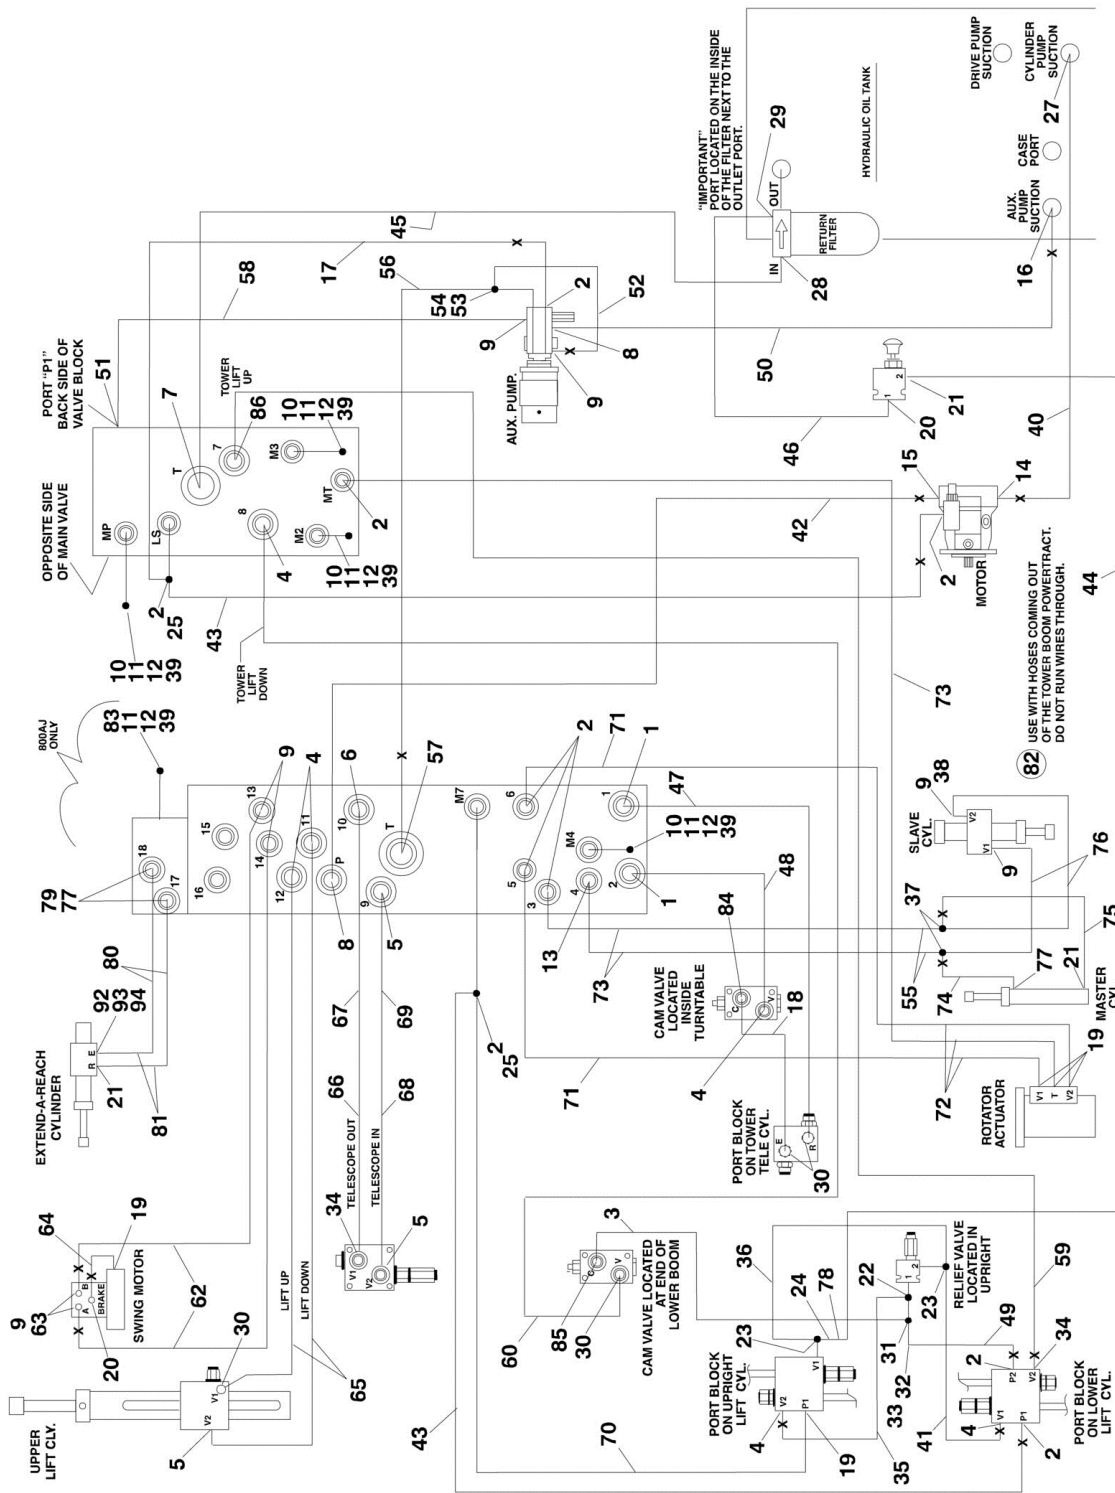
"IMPORTANT" PORT LOCATED ON THE INSIDE OF THE FILTER NEXT TO THE OUTLET PORT.

HYDRAULIC OIL TANK

DRIVE PUMP SUCTION

CYLINDER PUMP SUCTION

CASE PORT

AUX. PUMP SUCTION

29

27

16

OUT

IN

RETURN FILTER

28

50

45

17

56

54

53

2

52

9

8

9

AUX. PUMP.

58

PORT "P1" BACK SIDE OF VALVE BLOCK

51

7

TOWER LIFT UP

86

10

11

12

39

OPPOSITE SIDE OF MAIN VALVE

MP

LS

T

7

8

M3

M2

MT

2

4

10

11

12

39

2

25

43

10

11

12

39

TOWER LIFT DOWN

21

20

46

40

15

14

42

2

MOTOR

44

82 USE WITH HOSES COMING OUT OF THE TOWER BOOM POWERTRACT. DO NOT RUN WIRES THROUGH.

73

800AJ ONLY

83

11

12

39

9

4

6

x

57

2

71

1

47

10

11

12

39

18

15

13

14

11

10

T

M7

6

5

1

M4

17

16

12

P

9

3

4

2

79

77

8

5

13

1

48

80

92

93

94

EXTEND-A-REACH CYLINDER

R

E

21

81

67

69

73

84

CAM VALVE LOCATED INSIDE TURNTABLE

18

4

SLAVE CYL.

9

38

V2

V1

9

76

37

55

75

74

77

21

MASTER CYL.

2

25

66

68

71

19

72

ROTATOR ACTUATOR

V1

T

V2

PORT BLOCK ON TOWER TELE CYL.

E

R

30

9

63

64

19

A

B

BRAKE

SWING MOTOR

20

62

34

TELESCOPE OUT

TELESCOPE IN

V1

V2

5

LIFT UP

LIFT DOWN

65

30

V1

V2

UPPER LIFT CLV.

5

43

60

3

85

30

CAM VALVE LOCATED AT END OF LOWER BOOM

36

24

78

23

22

1

2

23

RELIEF VALVE LOCATED IN UPRIGHT

59

PORT BLOCK ON UPRIGHT LIFT CYL.

V2

V1

P1

4

19

70

35

33

32

31

49

2

34

P2

V2

V1

P1

41

4

2

PORT BLOCK ON LOWER LIFT CYL.